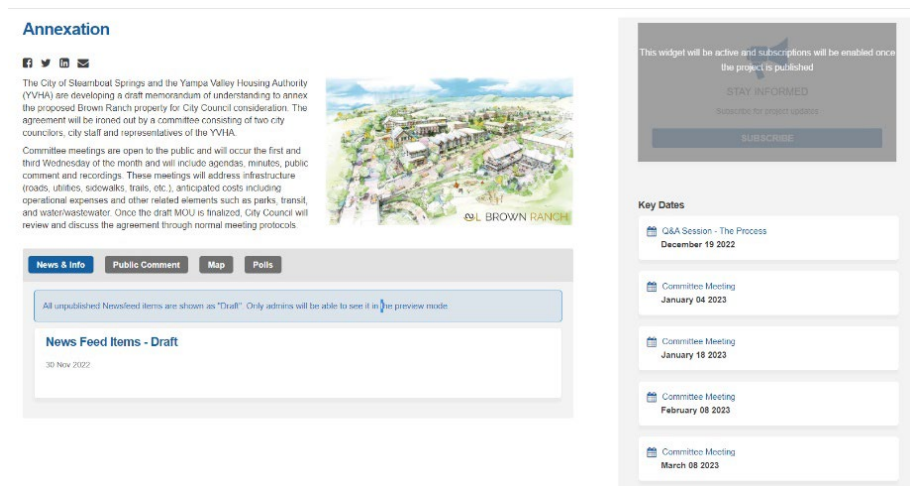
Annexation

The City of Steamboat Springs and the Yampa Valley Housing Authority (YVHA) are developing a draft memorandum of understanding to annex the proposed Brown Ranch property for City Council consideration. The agreement will be ironed out by a committee consisting of two city councilors, city staff and representatives of the YVHA.

Committee meetings are open to the public and will occur the first and third Wednesday of the month and will include agendas, minutes, public comment and recordings. These meetings will address infrastructure (roads, utilities, sidewalks, trails, etc.), anticipated costs including operational expenses and other related elements such as parks, transit, and water/wastewater. Once the draft MOU is finalized, City Council will review and discuss the agreement through normal meeting protocols.

BROWN RANCH

News & Info | Public Comment | Map | Polls

All unpublished News/feed items are shown as "Draft". Only admins will be able to see it in the preview mode.

News Feed Items - Draft

30 Nov 2022

This widget will be active and subscriptions will be enabled once the project is published

STAY INFORMED

Subscribe for project updates -

SUBSCRIBE

Key Dates

Q&A Session - The Process
December 19 2022

Committee Meeting
January 04 2023

Committee Meeting
January 18 2023

Committee Meeting
February 08 2023

Committee Meeting
March 08 2023